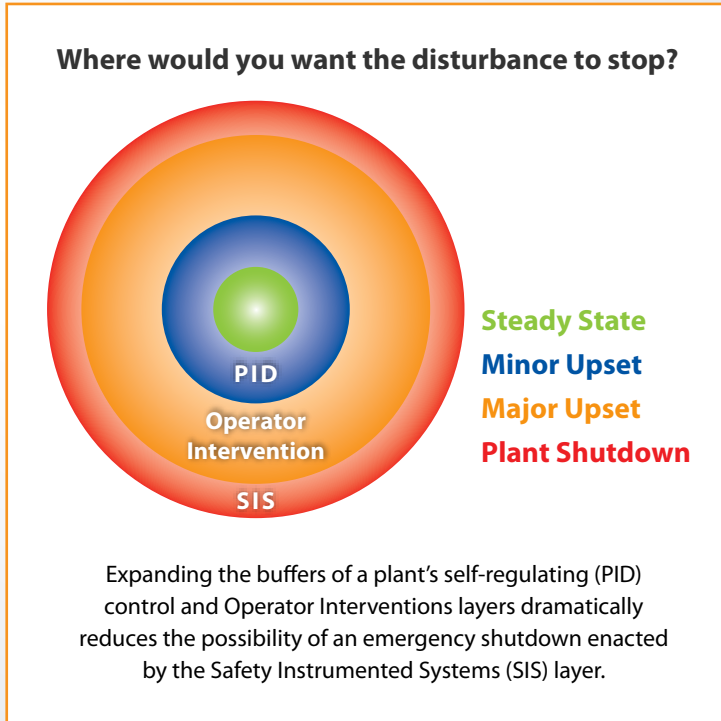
Where would you want the disturbance to stop?

PID

Operator Intervention

SIS

Steady State
Minor Upset
Major Upset
Plant Shutdown

Expanding the buffers of a plant's self-regulating (PID) control and Operator Interventions layers dramatically reduces the possibility of an emergency shutdown enacted by the Safety Instrumented Systems (SIS) layer.